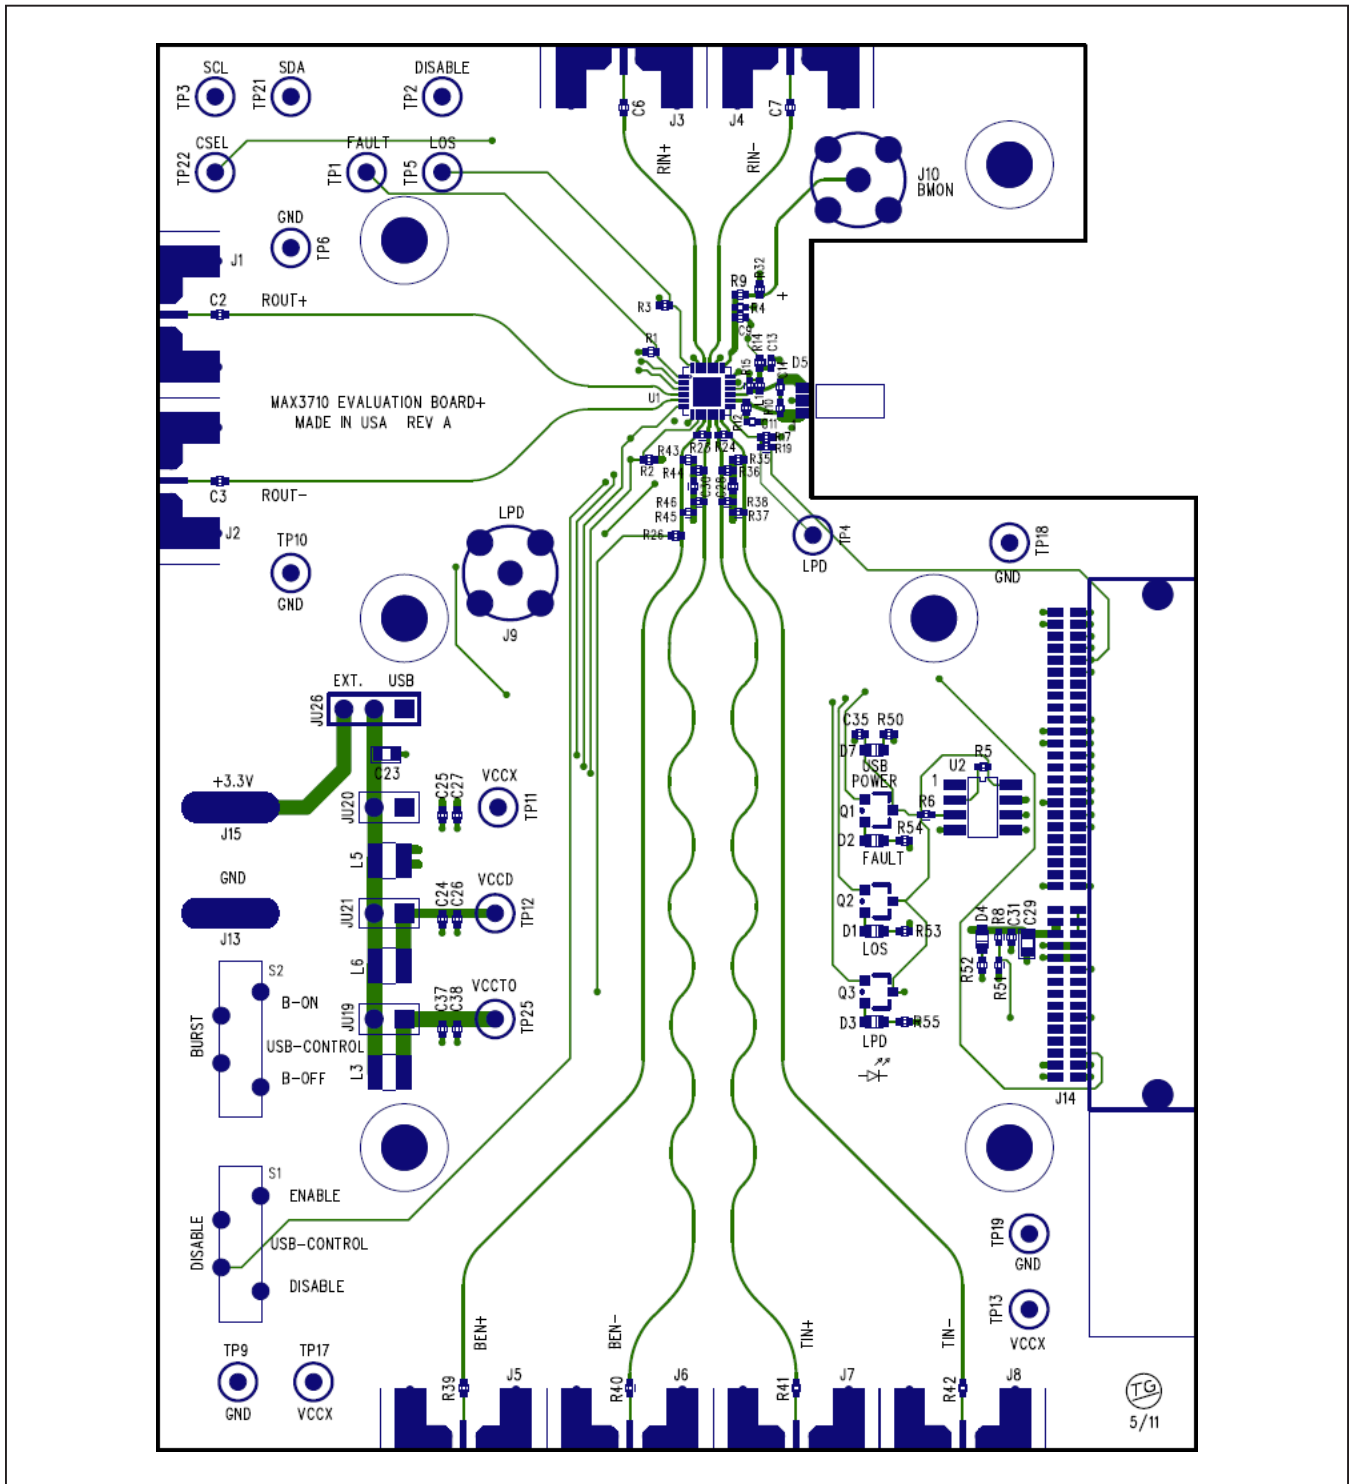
SCL SDA DISABLE
TP3 TP21 TP2
C6 J3 J4 C7
CSEL FAULT LOS
TP22 TP1 TP5
RIN+ RIN-
J10 BMON
GND
TP6
J1
C2 ROUT+
R3 R9 R32 R4 +
R1 R14 C13 D5
U1
MAX3710 EVALUATION BOARD+
MADE IN USA REV A
R11 R7 R19
R43 R23 R24 R35
R2 R44 R36
R46 R38
R45 R37
R26
C3 ROUT-
J2
LPD
TP10 TP4 TP18
GND LPD GND
J9
EXT. USB
JU26
C23
C35 R50
D7
USB
POWER
R5
U2
1
R6
Q1
R54
D2
FAULT
Q2
D1 R53
LOS
Q3
D3 R55
LPD
D4 R8 C31 C29
R52 R51
+3.3V
J15
C25 C27 VCCX
JU20 TP11
L5
GND
J13
C24 C26 VCCD
JU21 TP12
L6
S2
B-ON
BURST
USB-CONTROL
B-OFF
C37 C38 VCCTO
JU19 TP25
L3
J14
S1
ENABLE
DISABLE
USB-CONTROL
DISABLE
TP19
GND
TP13
VCCX
TP9 TP17
GND VCCX
BEN+ BEN- TIN+ TIN-
R39 J5 R40 J6 R41 J7 R42 J8
TG
5/11